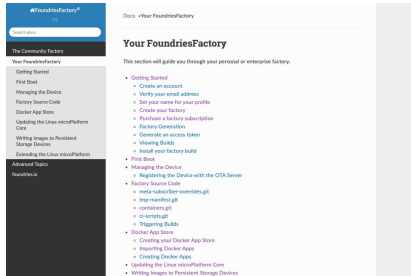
#FoundriesFactory®

Search docs

The Community Factory
Your FoundriesFactory
Getting Started
First Boot
Managing the Device
Factory Source Code
Docker App Store
Updating the Linux microPlatform Core
Writing Images to Persistent Storage Devices
Extending the Linux microPlatform
Advanced Topics
foundries.io

Docs » Your FoundriesFactory

Your FoundriesFactory

This section will guide you through your personal or enterprise factory.

- Getting Started
  - Create an account
  - Verify your email address
  - Set your name for your profile
  - Create your factory
  - Purchase a factory subscription
  - Factory Generation
  - Generate an access token
  - Viewing Builds
  - Install your factory build
- First Boot
- Managing the Device
  - Registering the Device with the OTA Server
- Factory Source Code
  - meta-subscriber-overrides.git
  - lmp-manifest.git
  - containers.git
  - ci-scripts.git
  - Triggering Builds
- Docker App Store
  - Creating your Docker App Store
  - Importing Docker Apps
  - Creating Docker Apps
- Updating the Linux microPlatform Core
- Writing Images to Persistent Storage Devices